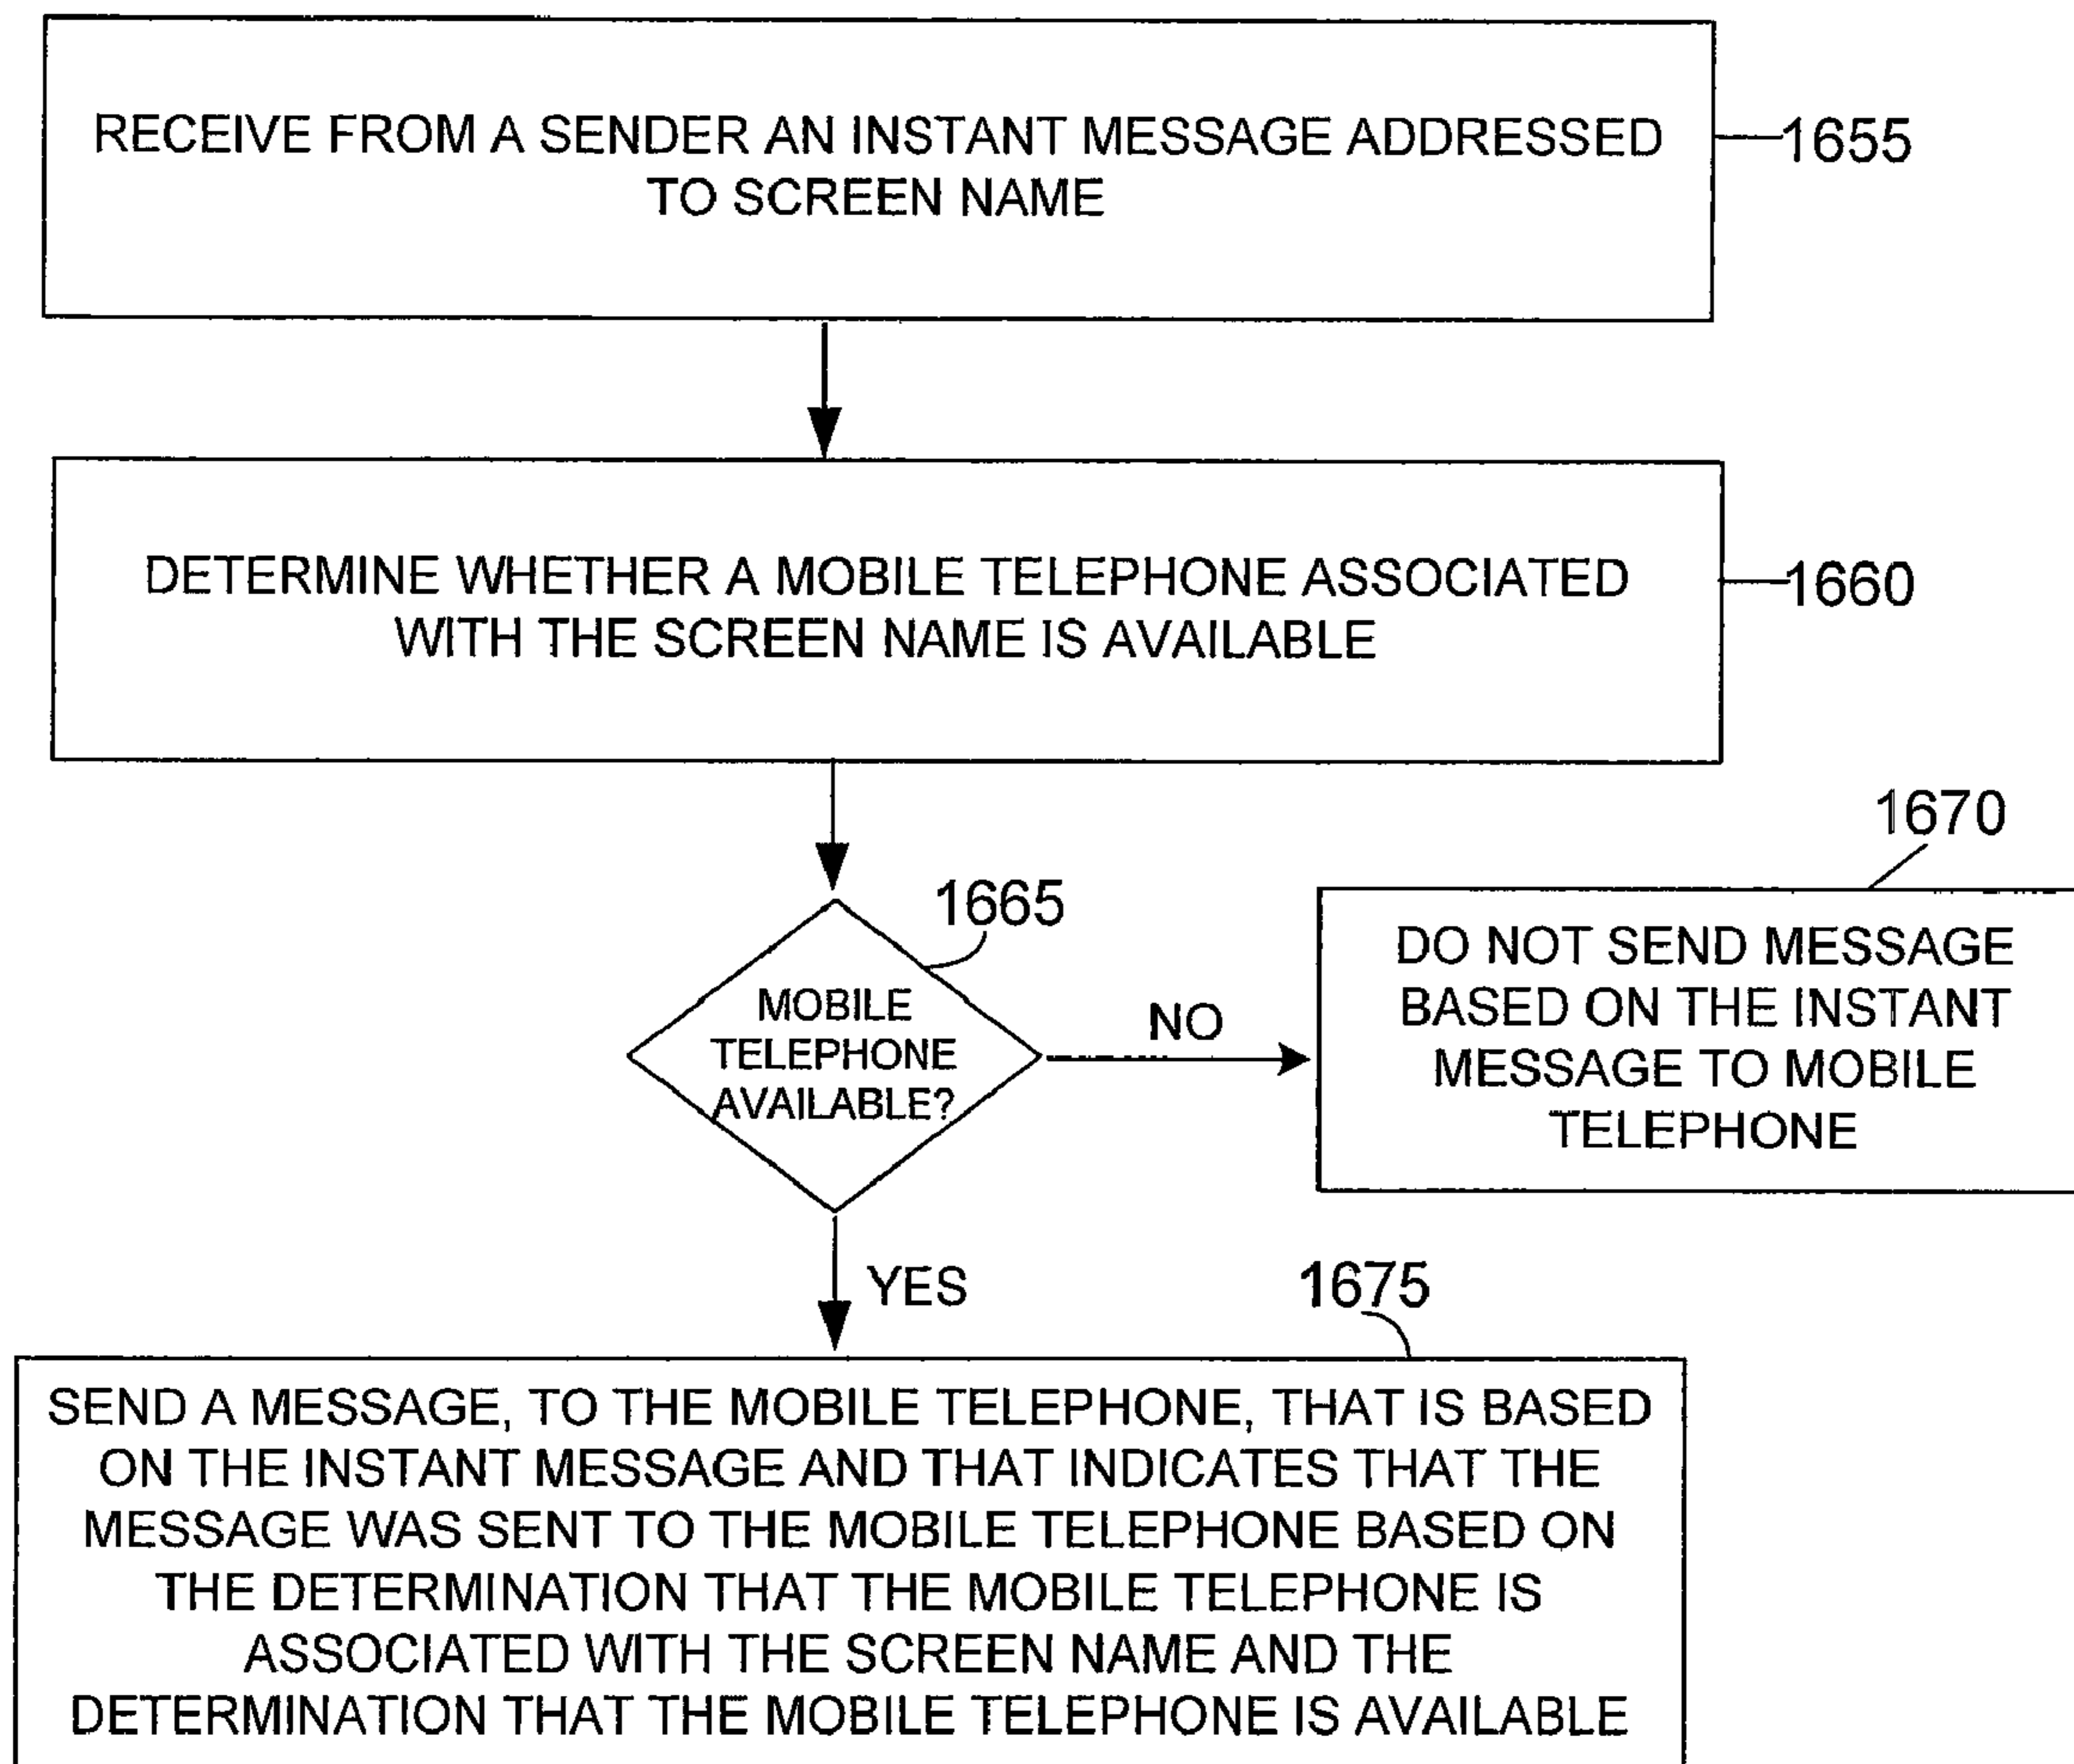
RECEIVE FROM A SENDER AN INSTANT MESSAGE ADDRESSED TO SCREEN NAME

1655

DETERMINE WHETHER A MOBILE TELEPHONE ASSOCIATED WITH THE SCREEN NAME IS AVAILABLE

1660

1665

MOBILE TELEPHONE AVAILABLE?

NO

1670

DO NOT SEND MESSAGE BASED ON THE INSTANT MESSAGE TO MOBILE TELEPHONE

YES

1675

SEND A MESSAGE, TO THE MOBILE TELEPHONE, THAT IS BASED ON THE INSTANT MESSAGE AND THAT INDICATES THAT THE MESSAGE WAS SENT TO THE MOBILE TELEPHONE BASED ON THE DETERMINATION THAT THE MOBILE TELEPHONE IS ASSOCIATED WITH THE SCREEN NAME AND THE DETERMINATION THAT THE MOBILE TELEPHONE IS AVAILABLE